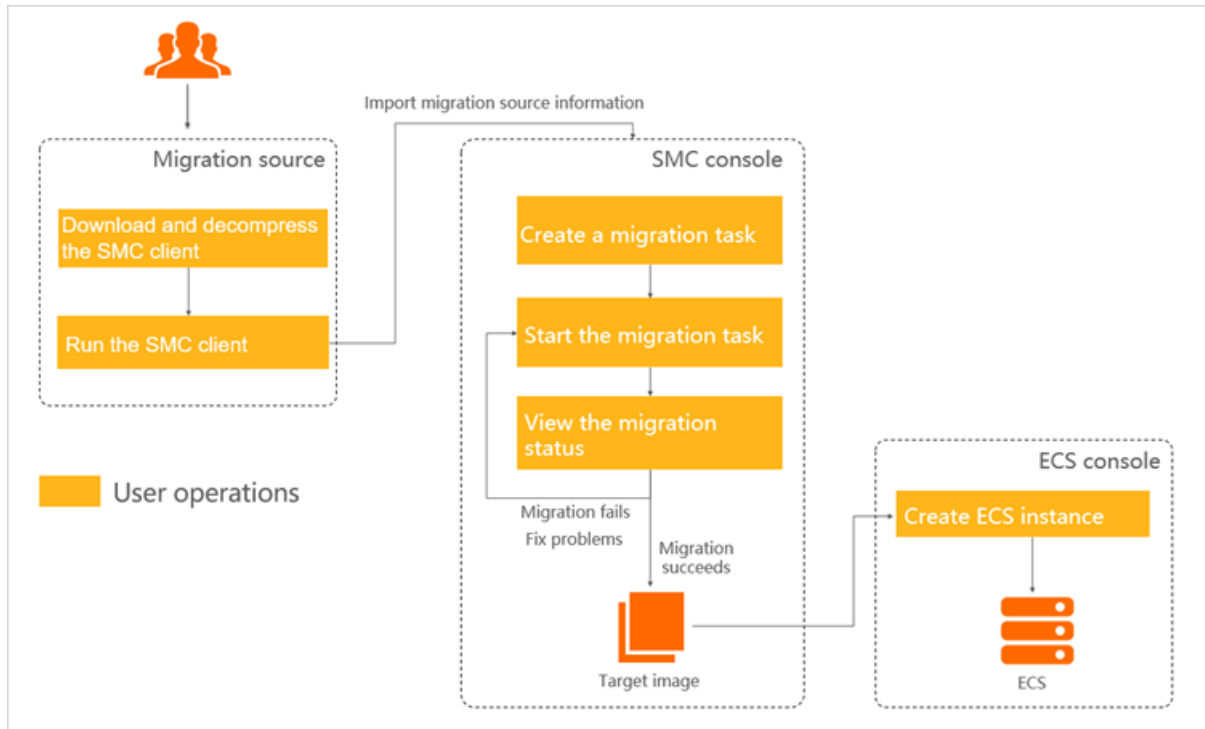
Import migration source information

Migration source

Download and decompress the SMC client

Run the SMC client

SMC console

Create a migration task

Start the migration task

View the migration status

Migration fails
Fix problems

Migration succeeds

Target image

User operations

ECS console

Create ECS instance

ECS